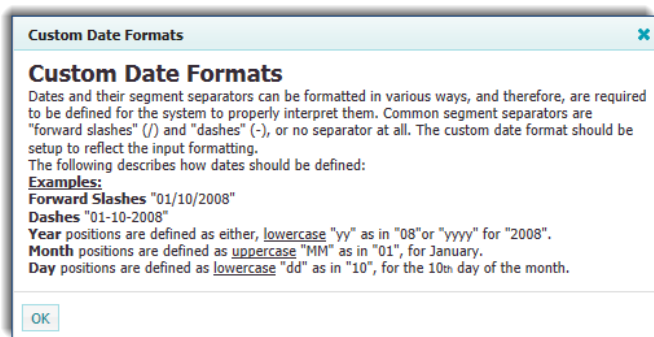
Custom Date Formats

Custom Date Formats

Dates and their segment separators can be formatted in various ways, and therefore, are required to be defined for the system to properly interpret them. Common segment separators are "forward slashes" (/) and "dashes" (-), or no separator at all. The custom date format should be setup to reflect the input formatting.
The following describes how dates should be defined:
Examples:
Forward Slashes "01/10/2008"
Dashes "01-10-2008"
Year positions are defined as either, lowercase "yy" as in "08"or "yyyy" for "2008".
Month positions are defined as uppercase "MM" as in "01", for January.
Day positions are defined as lowercase "dd" as in "10", for the 10th day of the month.

OK